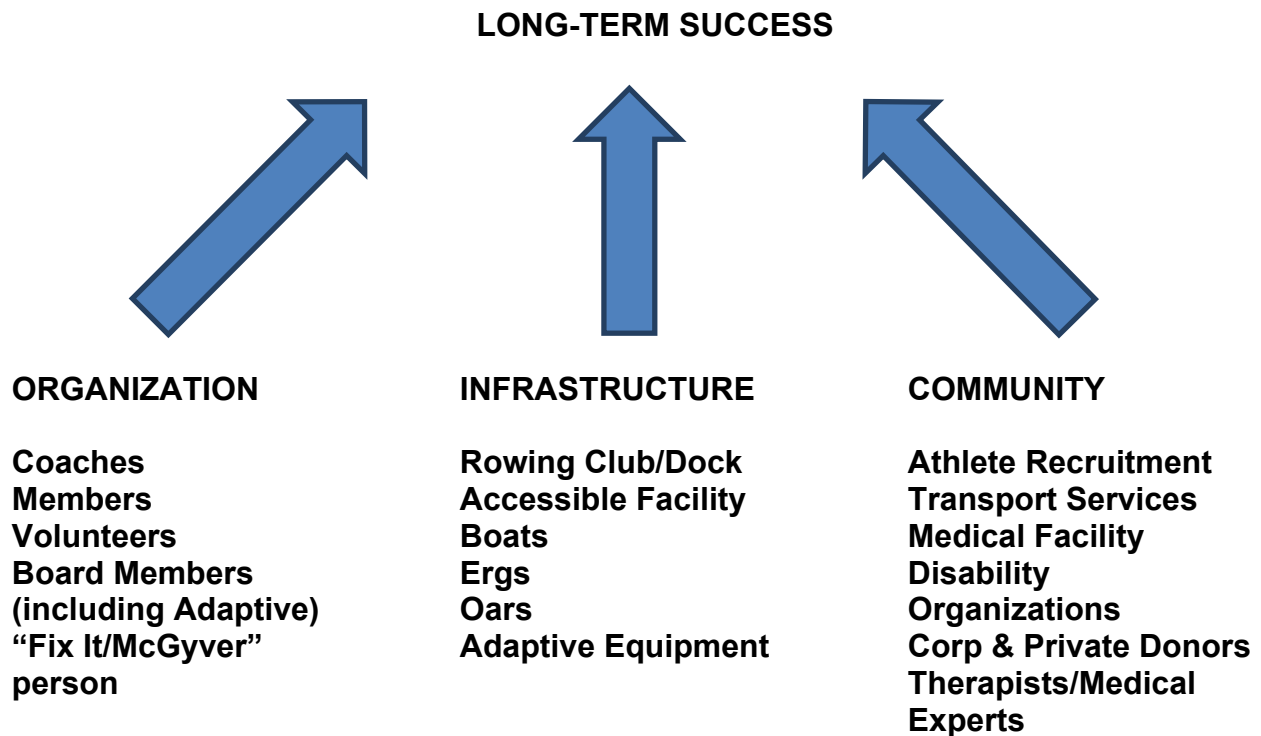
LONG-TERM SUCCESS

ORGANIZATION

Coaches
Members
Volunteers
Board Members (including Adaptive)
“Fix It/McGyver” person

INFRASTRUCTURE

Rowing Club/Dock
Accessible Facility
Boats
Ergs
Oars
Adaptive Equipment

COMMUNITY

Athlete Recruitment
Transport Services
Medical Facility
Disability Organizations
Corp & Private Donors
Therapists/Medical Experts